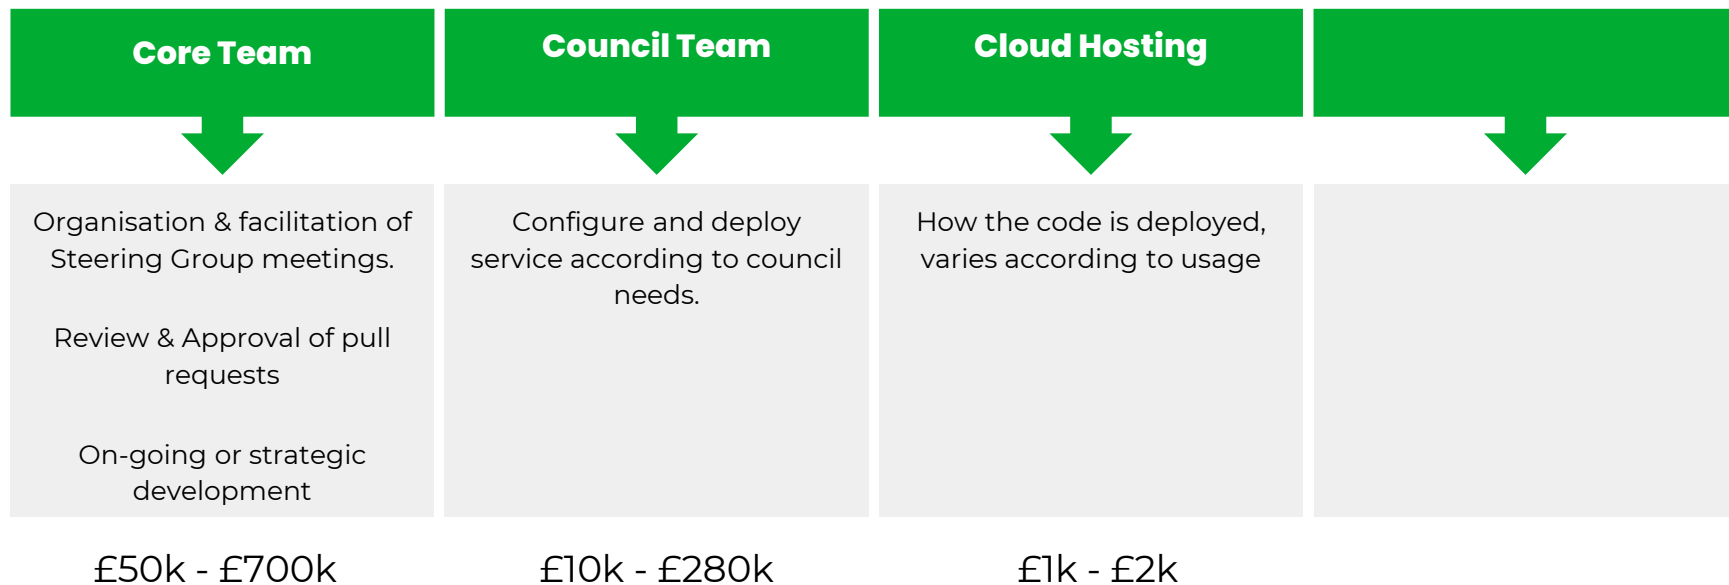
Core Team

Organisation & facilitation of Steering Group meetings.

Review & Approval of pull requests

On-going or strategic development

£50k - £700k

Council Team

Configure and deploy service according to council needs.

£10k - £280k

Cloud Hosting

How the code is deployed, varies according to usage

£1k - £2k